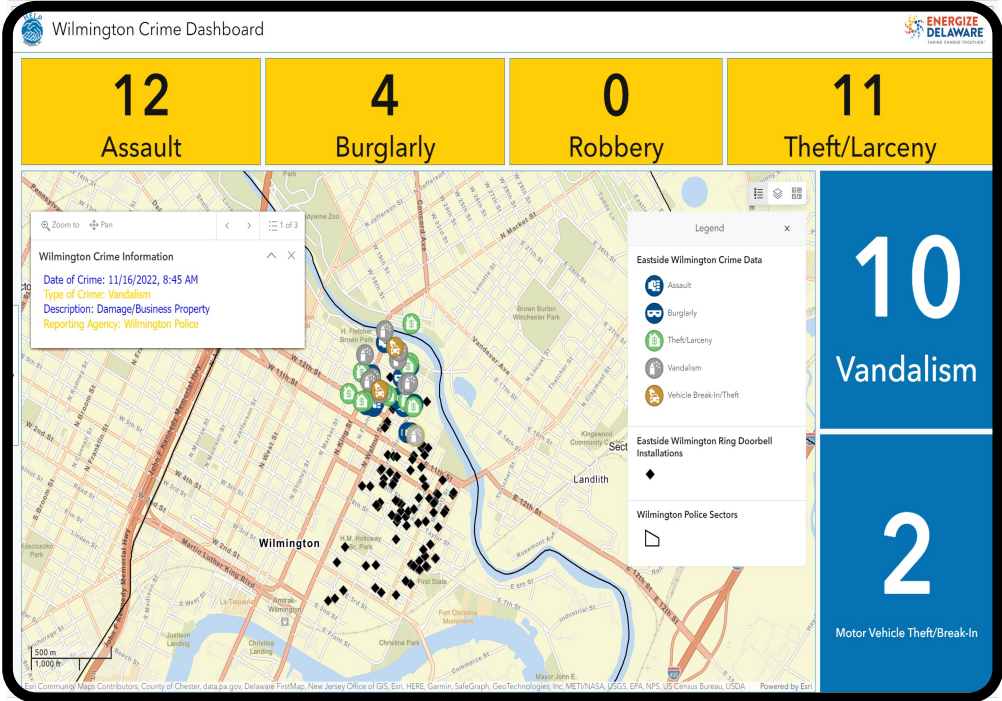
Wilmington Crime Dashboard

ENERGIZE DELAWARE
TAKING CHANGE TOGETHER

12
Assault

4
Burglarly

0
Robbery

11
Theft/Larceny

Zoom to
Pan
1 of 3

Wilmington Crime Information

Date of Crime: 11/16/2022, 8:45 AM
Type of Crime: Vandalism
Description: Damage/Business Property
Reporting Agency: Wilmington Police

Legend

Eastside Wilmington Crime Data
Assault
Burglarly
Theft/Larceny
Vandalism
Vehicle Break-In/Theft

Eastside Wilmington Ring Doorbell Installations

Wilmington Police Sectors

10
Vandalism

2
Motor Vehicle Theft/Break-In

Wilmington
Landlith
Brown Burton Winchester Park
H. Fletcher Brown Park
Kingswood Community Center
H.M. Holloway Sr. Park
Amtrak-Wilmington
Justison Landing
Christina Landing
Fort Christina Monument
Christina Park
W 12th St
W 11th St
W 2nd St
W 3rd St
W 4th St
E 12th St
E 13th St
E 11th St
E 7th St
E 8th St
Martin Luther King Blvd
N Market St
Concord Ave
Vandever Ave
N Broom St
N Franklin St
N West St
N Madison St
John F Kennedy Memorial Hwy
Commerce St
Mayor John E.
First State
Brandywine Zoo
Kosciuszko Park
La Tijuanita

500 m
1,000 ft

Esri Community Maps Contributors, County of Chester, data.pa.gov, Delaware FirstMap, New Jersey Office of GIS, Esri, HERE, Garmin, SafeGraph, GeoTechnologies, Inc, METI/NASA, USGS, EPA, NPS, US Census Bureau, USDA
Powered by Esri